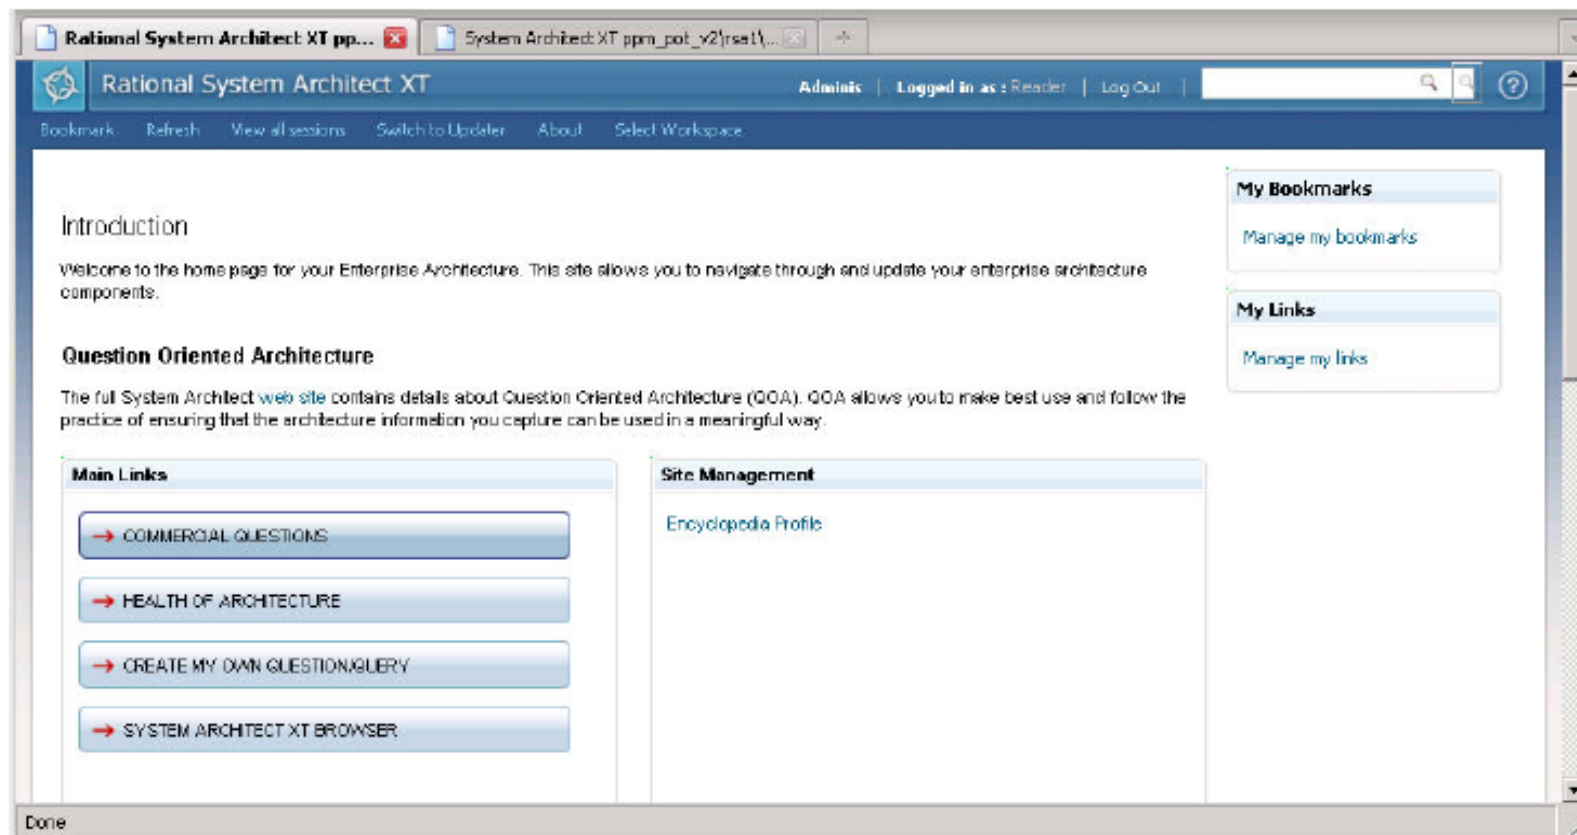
Rational System Architect XT pp... System Architect XT ppm_pot_v2\rsat\...

Rational System Architect XT

Adminis | Logged in as : Reader | Log Out |

Bookmark Refresh View all sessions Switch to Updater About Select Workspace

Introduction

Welcome to the home page for your Enterprise Architecture. This site allows you to navigate through and update your enterprise architecture components.

Question Oriented Architecture

The full System Architect web site contains details about Question Oriented Architecture (QOA). QOA allows you to make best use and follow the practice of ensuring that the architecture information you capture can be used in a meaningful way.

Main Links

COMMERCIAL QUESTIONS

HEALTH OF ARCHITECTURE

CREATE MY OWN QUESTION/QUERY

SYSTEM ARCHITECT XT BROWSER

Site Management

Encyclopedia Profile

My Bookmarks

Manage my bookmarks

My Links

Manage my links

Done